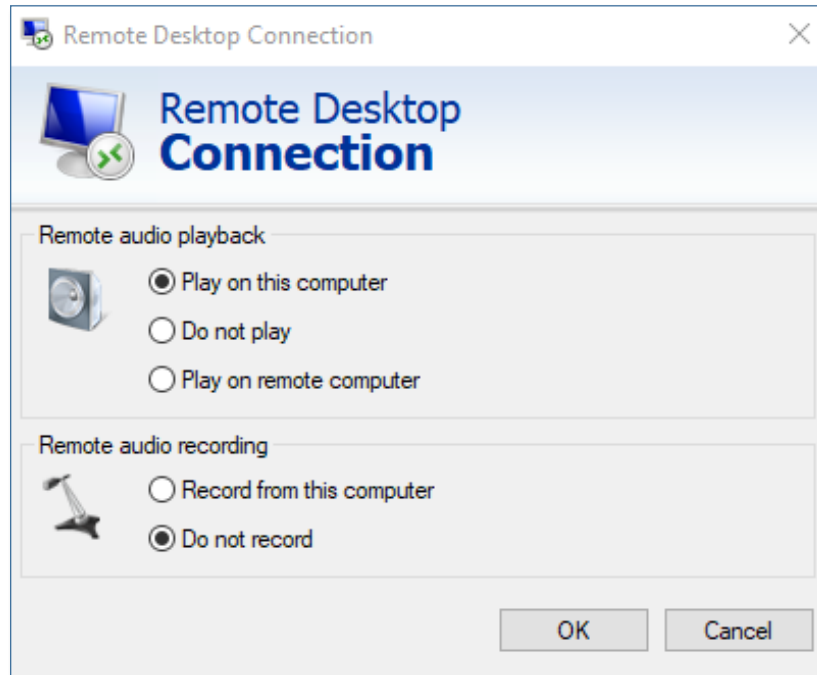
Remote Desktop Connection

Remote Desktop
Connection

Remote audio playback

Play on this computer

Do not play

Play on remote computer

Remote audio recording

Record from this computer

Do not record

OK

Cancel